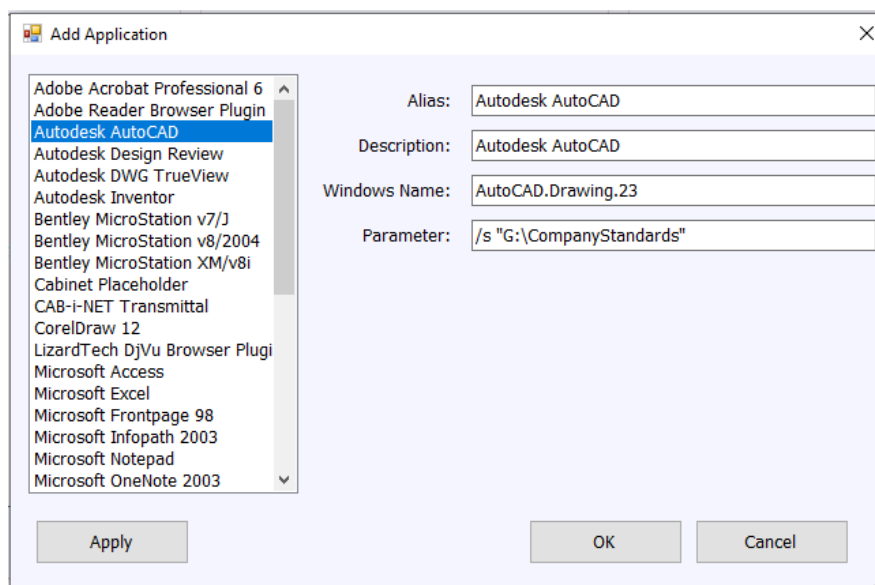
Add Application

Adobe Acrobat Professional 6
Adobe Reader Browser Plugin
Autodesk AutoCAD
Autodesk Design Review
Autodesk DWG TrueView
Autodesk Inventor
Bentley MicroStation v7/J
Bentley MicroStation v8/2004
Bentley MicroStation XM/v8i
Cabinet Placeholder
CAB-i-NET Transmittal
CorelDraw 12
LizardTech DjVu Browser Plugi
Microsoft Access
Microsoft Excel
Microsoft Frontpage 98
Microsoft Infopath 2003
Microsoft Notepad
Microsoft OneNote 2003

Alias: Autodesk AutoCAD
Description: Autodesk AutoCAD
Windows Name: AutoCAD.Drawing.23
Parameter: /s "G:\CompanyStandards"

Apply
OK
Cancel